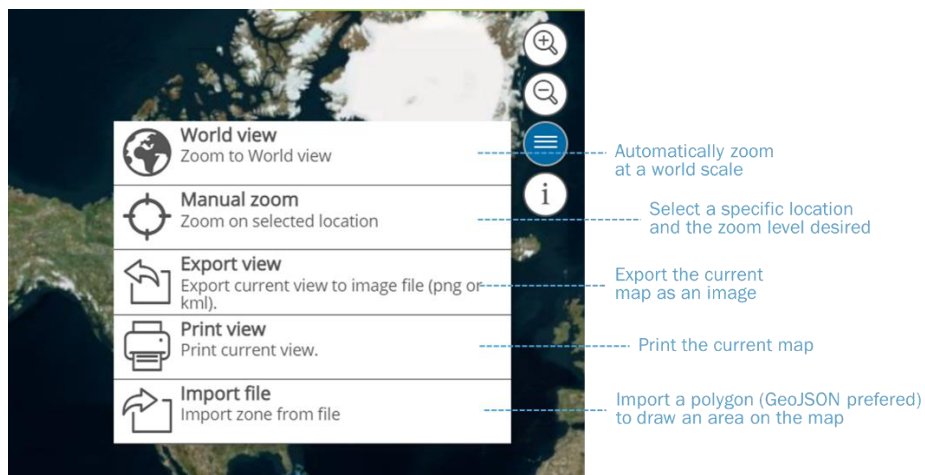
World view
Zoom to World view

Automatically zoom at a world scale

Manual zoom
Zoom on selected location

Select a specific location and the zoom level desired

Export view
Export current view to image file (png or kml).

Export the current map as an image

Print view
Print current view.

Print the current map

Import file
Import zone from file

Import a polygon (GeoJSON prefered) to draw an area on the map

i